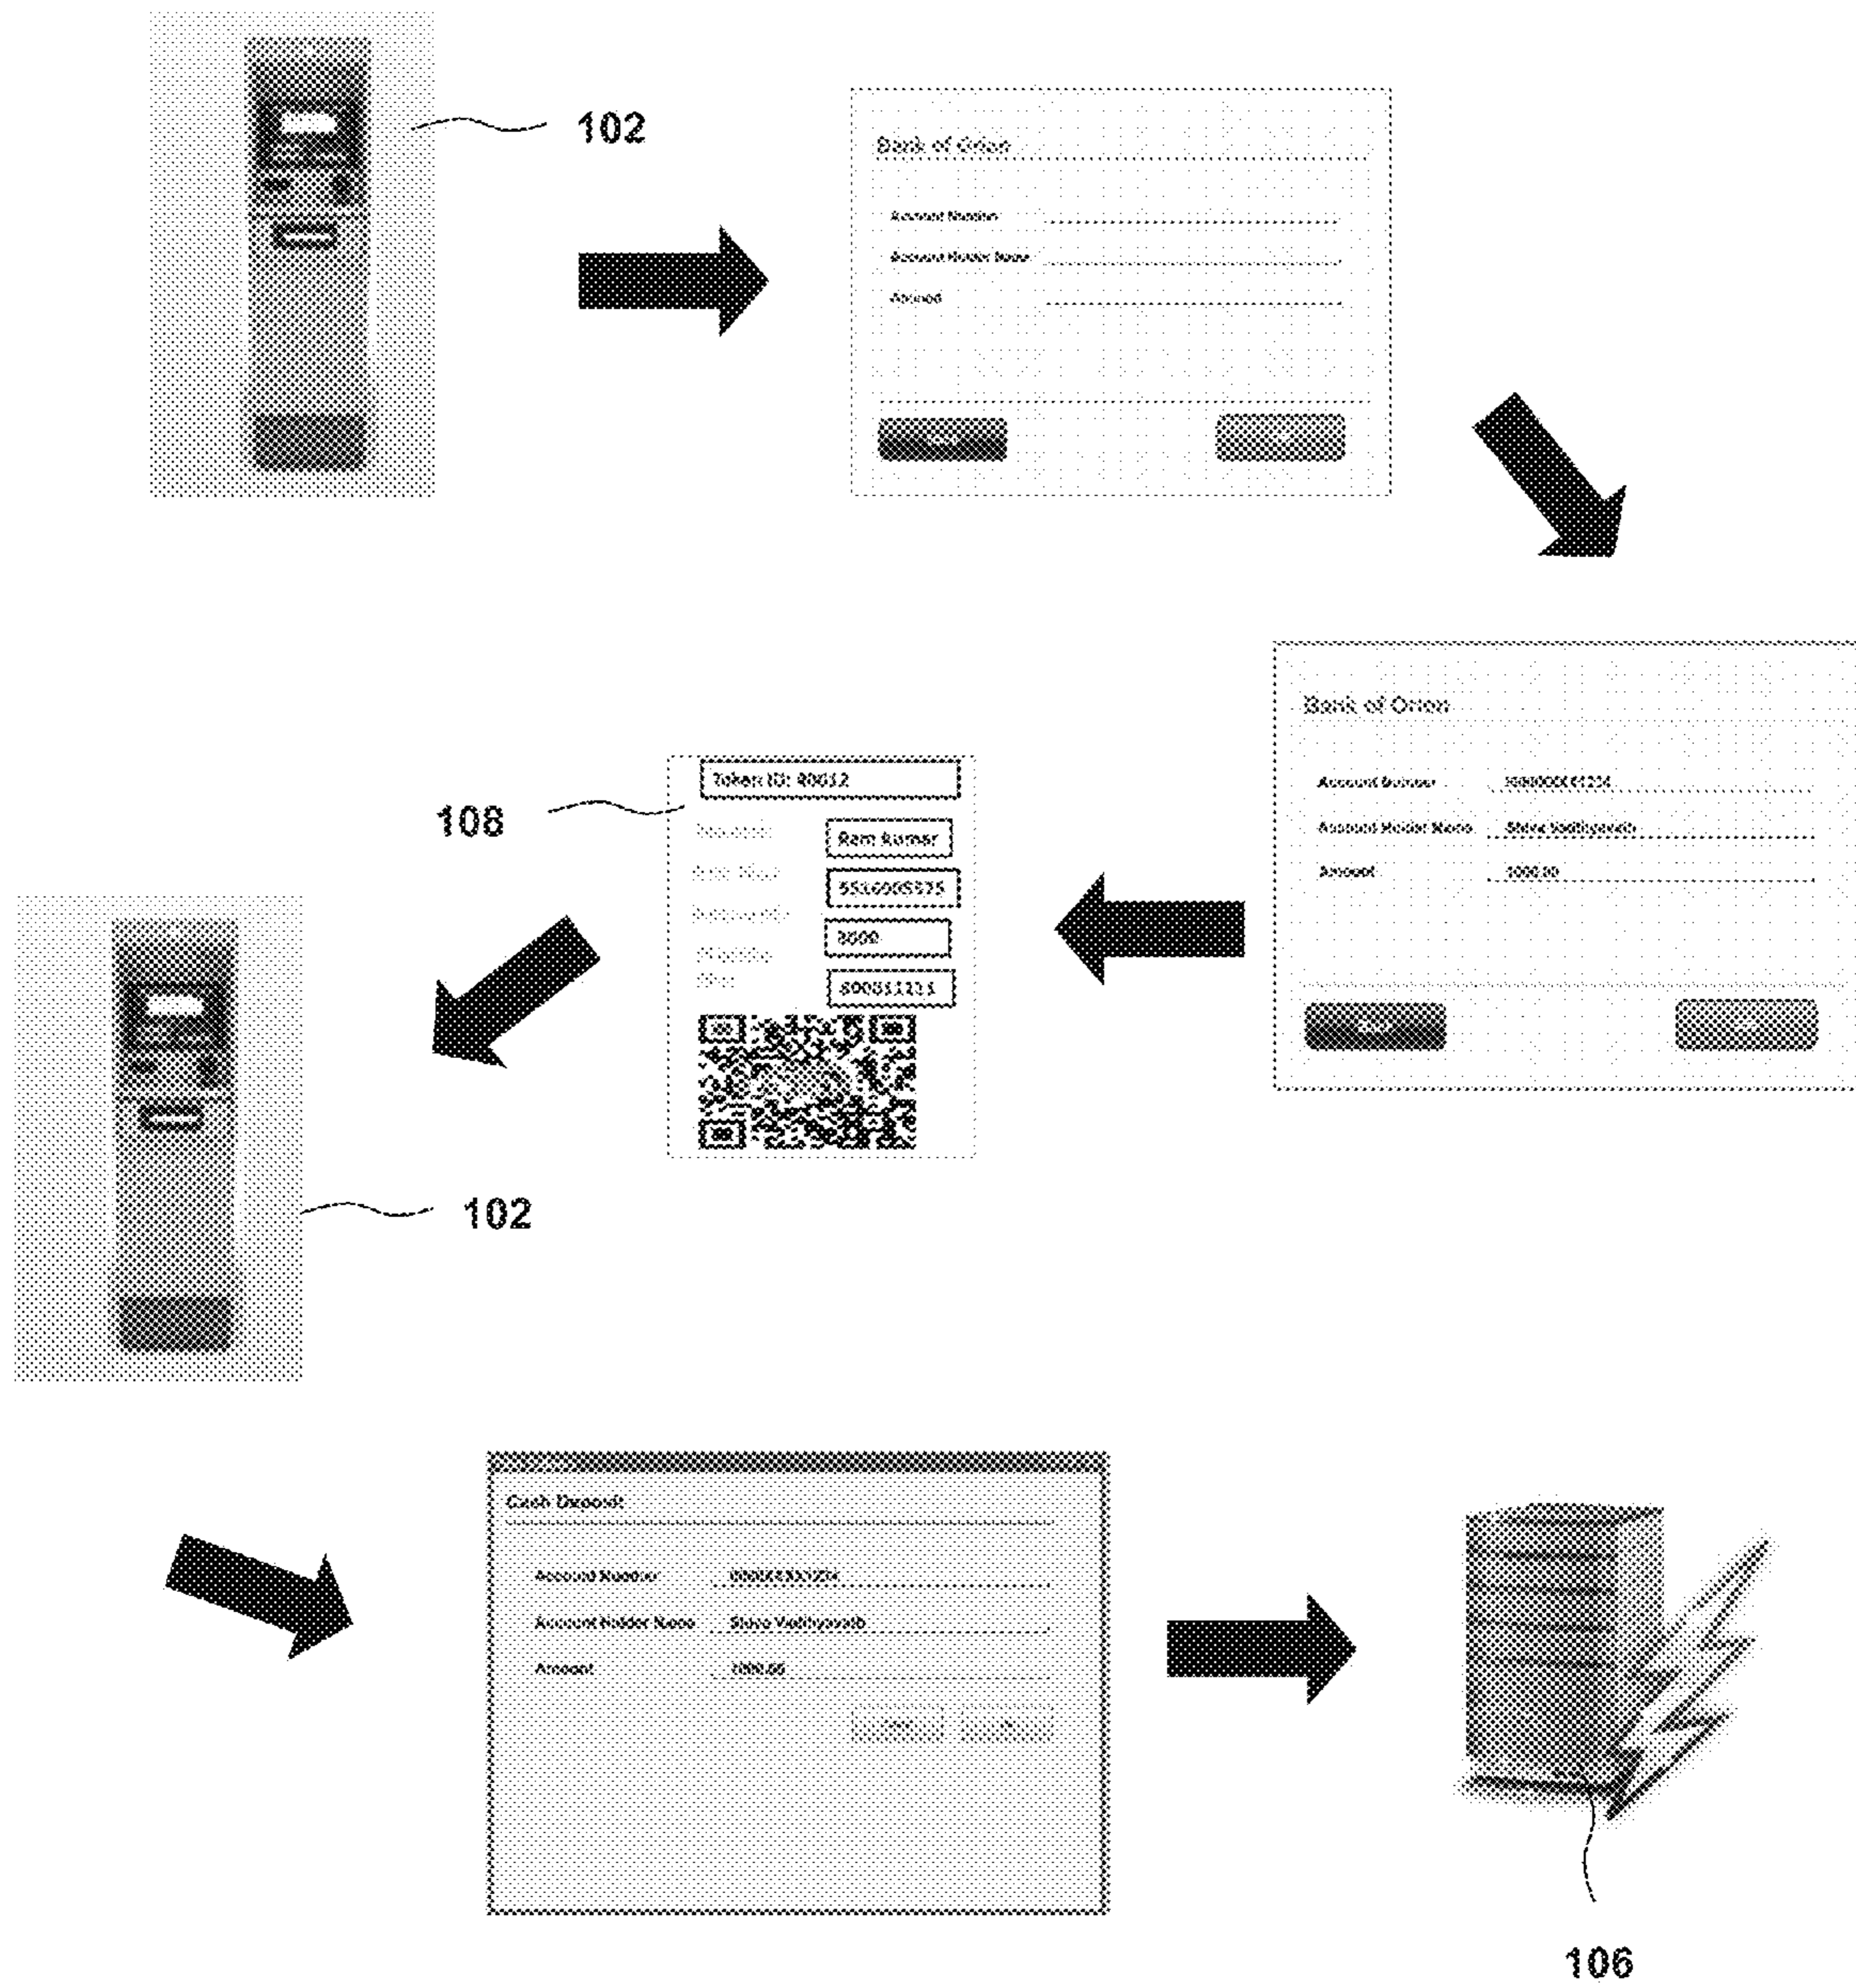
102

Bank of Orion

Account Number

Account Holder Name

Amount

Bank of Orion

Account Number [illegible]

Account Holder Name Shiva Vaithiyanath

Amount 1000.00

108

Token ID: 80032

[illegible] Ram Kumar

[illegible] 5516005575

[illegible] 3000

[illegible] 800011213

102

Cash Deposit

Account Number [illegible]

Account Holder Name Shiva Vaithiyanath

Amount 1000.00

106